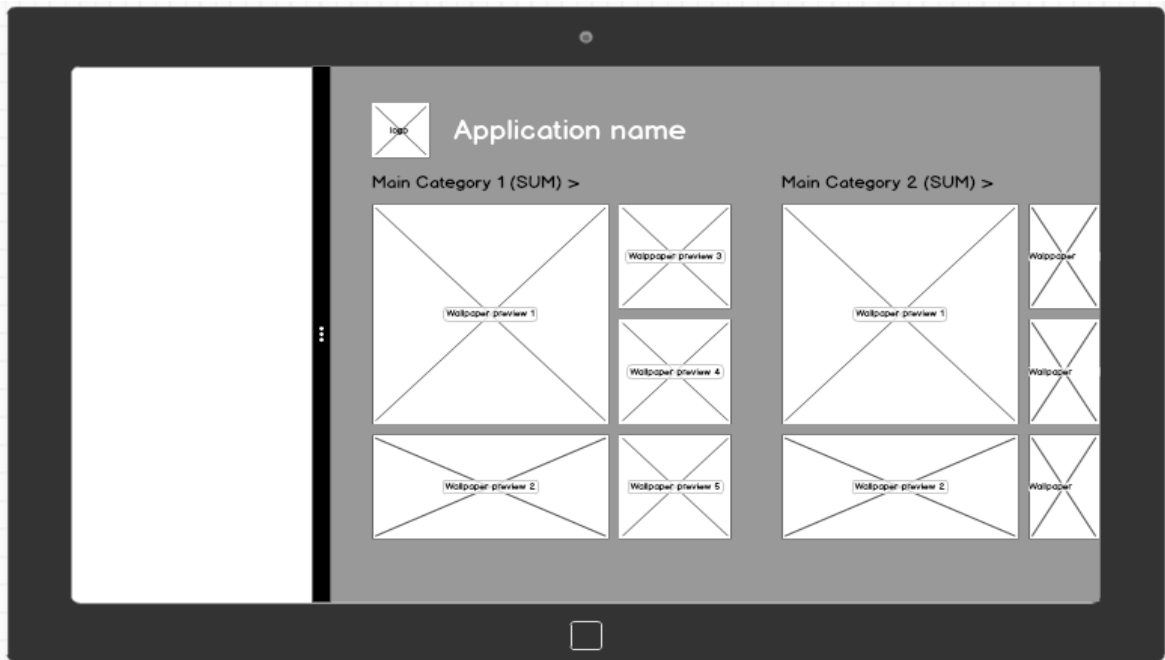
logo

Application name

Main Category 1 (SUM) >

Wallpaper preview 1

Wallpaper preview 3

Wallpaper preview 4

Wallpaper preview 2

Wallpaper preview 5

Main Category 2 (SUM) >

Wallpaper preview 1

Wallpaper

Wallpaper

Wallpaper preview 2

Wallpaper